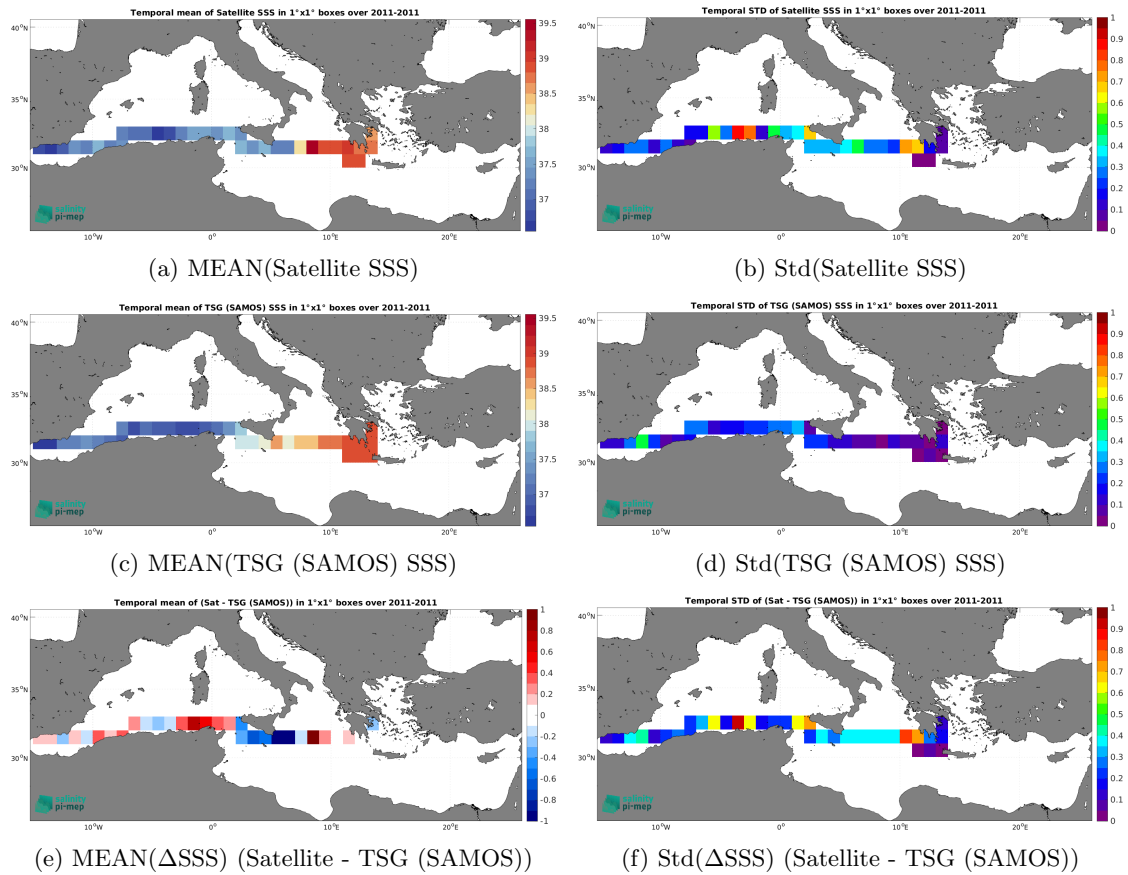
Temporal mean of Satellite SSS in 1°x1° boxes over 2011-2011

40°N
35°N
30°N
10°W
0°
10°E
20°E

39.5
39
38.5
38
37.5
37

pi-mep

(a) MEAN(Satellite SSS)

Temporal STD of Satellite SSS in 1°x1° boxes over 2011-2011

40°N
35°N
30°N
10°W
0°
10°E
20°E

1
0.9
0.8
0.7
0.6
0.5
0.4
0.3
0.2
0.1
0

pi-mep

(b) Std(Satellite SSS)

Temporal mean of TSG (SAMOS) SSS in 1°x1° boxes over 2011-2011

40°N
35°N
30°N
10°W
0°
10°E
20°E

39.5
39
38.5
38
37.5
37

pi-mep

(c) MEAN(TSG (SAMOS) SSS)

Temporal STD of TSG (SAMOS) SSS in 1°x1° boxes over 2011-2011

40°N
35°N
30°N
10°W
0°
10°E
20°E

1
0.9
0.8
0.7
0.6
0.5
0.4
0.3
0.2
0.1
0

pi-mep

(d) Std(TSG (SAMOS) SSS)

Temporal mean of (Sat - TSG (SAMOS)) in 1°x1° boxes over 2011-2011

40°N
35°N
30°N
10°W
0°
10°E
20°E

1
0.8
0.6
0.4
0.2
0
-0.2
-0.4
-0.6
-0.8
-1

pi-mep

(e) MEAN($\Delta$SSS) (Satellite - TSG (SAMOS))

Temporal STD of (Sat - TSG (SAMOS)) in 1°x1° boxes over 2011-2011

40°N
35°N
30°N
10°W
0°
10°E
20°E

1
0.9
0.8
0.7
0.6
0.5
0.4
0.3
0.2
0.1
0

pi-mep

(f) Std($\Delta$SSS) (Satellite - TSG (SAMOS))